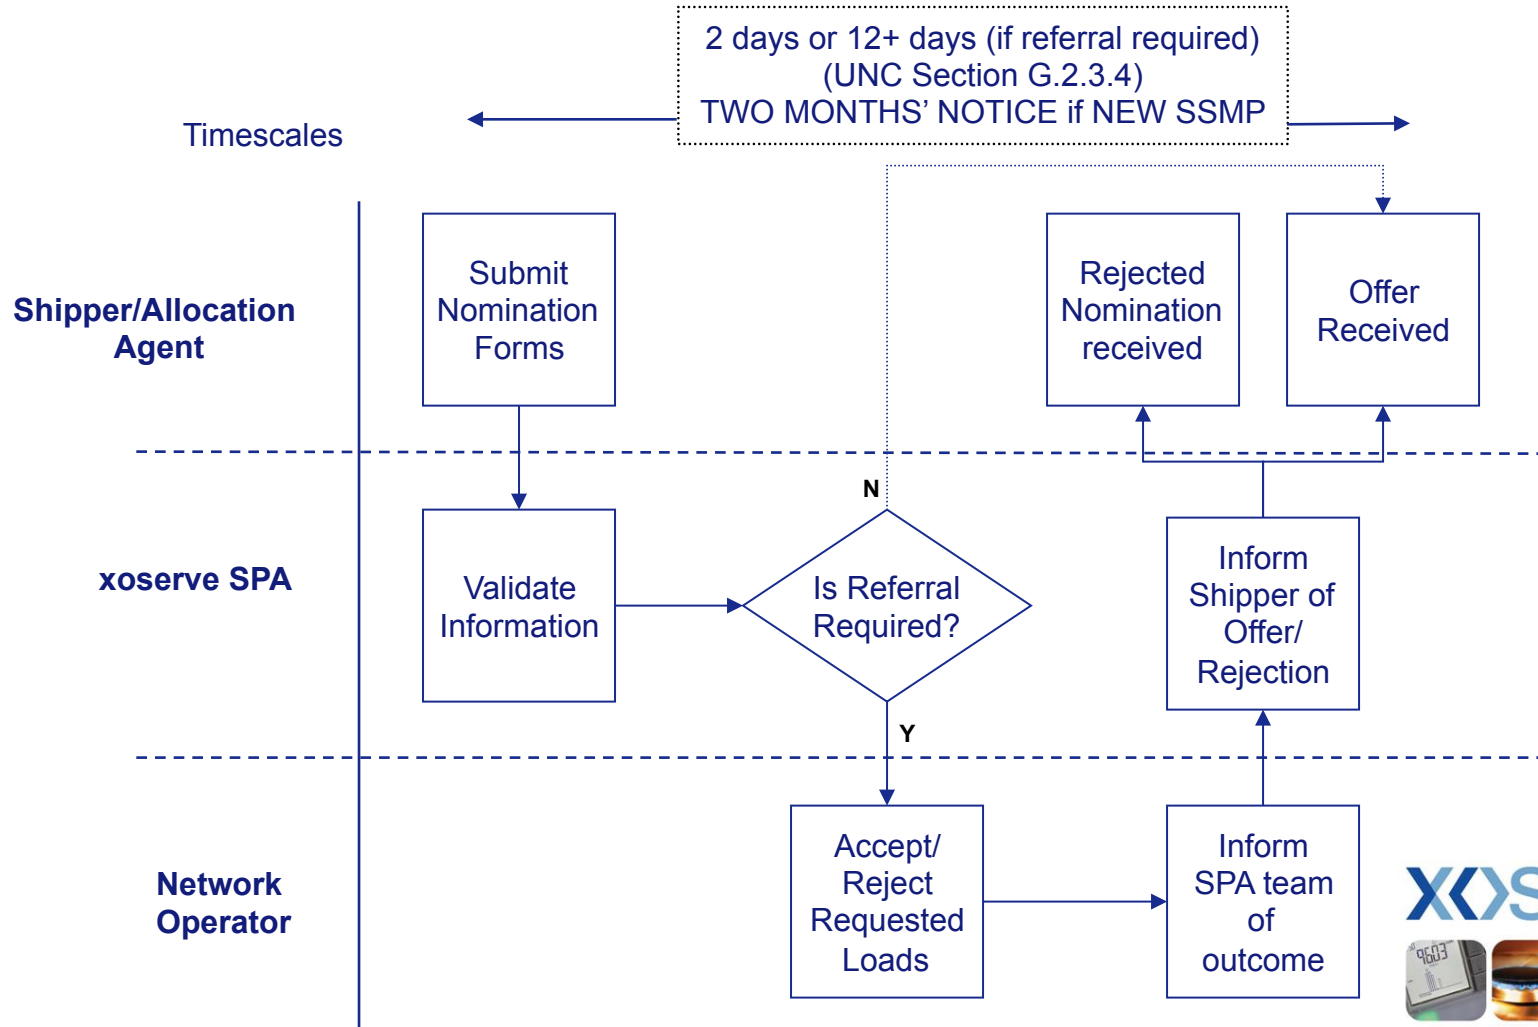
2 days or 12+ days (if referral required)
(UNC Section G.2.3.4)
TWO MONTHS' NOTICE if NEW SSMP

Timescales

Shipper/Allocation Agent

Submit Nomination Forms

Rejected Nomination received

Offer Received

xoserve SPA

Validate Information

N

Is Referral Required?

Y

Inform Shipper of Offer/ Rejection

Network Operator

Accept/ Reject Requested Loads

Inform SPA team of outcome

X<>S

9603